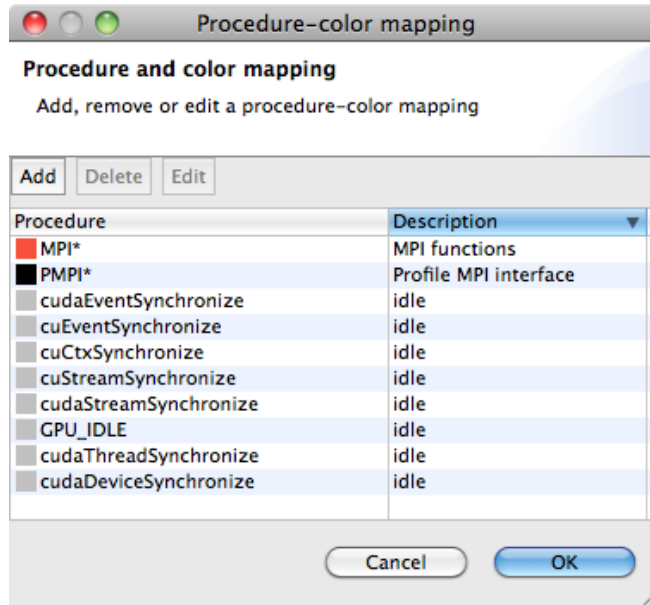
Procedure-color mapping

Procedure and color mapping

Add, remove or edit a procedure-color mapping

Add Delete Edit

| Procedure | Description |
|---|---|
| MPI* | MPI functions |
| PMPI* | Profile MPI interface |
| cudaEventSynchronize | idle |
| cuEventSynchronize | idle |
| cuCtxSynchronize | idle |
| cuStreamSynchronize | idle |
| cudaStreamSynchronize | idle |
| GPU_IDLE | idle |
| cudaThreadSynchronize | idle |
| cudaDeviceSynchronize | idle |

Cancel OK